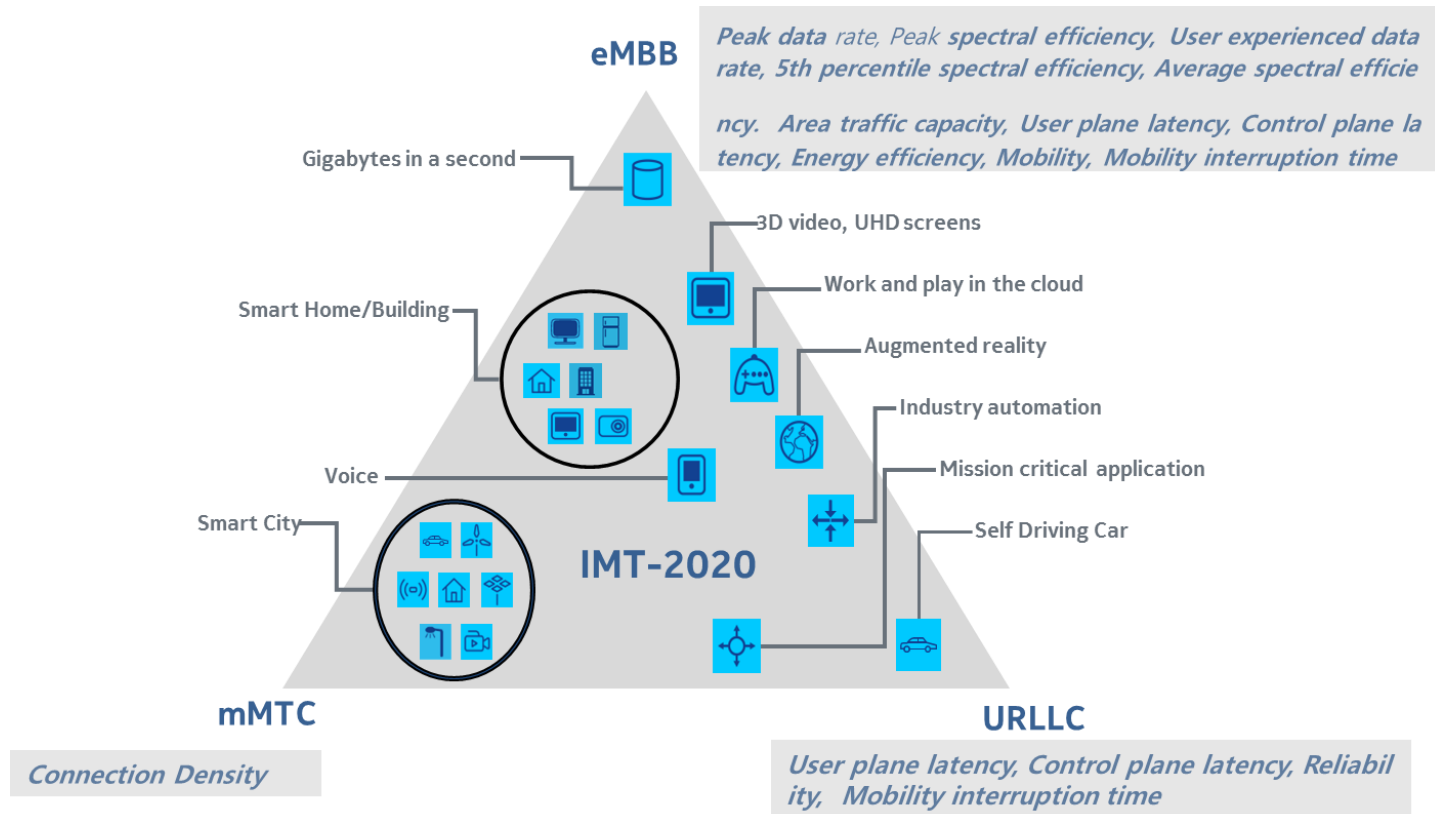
eMBB

Peak data rate, Peak spectral efficiency, User experienced data rate, 5th percentile spectral efficiency, Average spectral efficiency. Area traffic capacity, User plane latency, Control plane latency, Energy efficiency, Mobility, Mobility interruption time

Gigabytes in a second

3D video, UHD screens

Work and play in the cloud

Smart Home/Building

Augmented reality

Industry automation

Voice

Mission critical application

Smart City

Self Driving Car

IMT-2020

mMTC

URLLC

Connection Density

User plane latency, Control plane latency, Reliability, Mobility interruption time